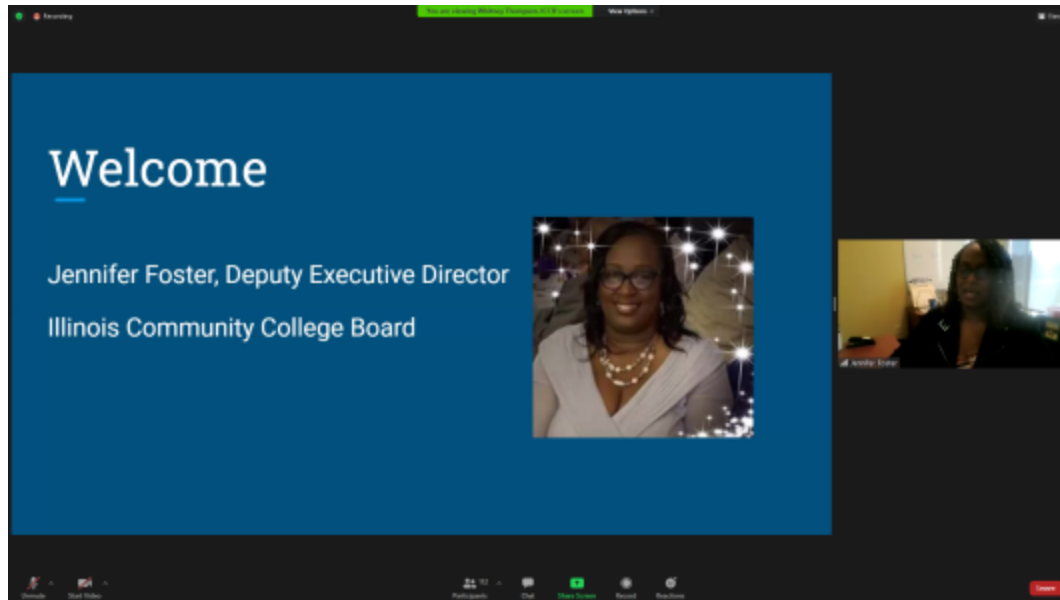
Recording

You are viewing Whitney Thompson's ICCB's screen

View Options

Welcome

Jennifer Foster, Deputy Executive Director

Illinois Community College Board

Jennifer Foster

Unmute

Start Video

Participants

Chat

Share Screen

Record

Reactions

Leave